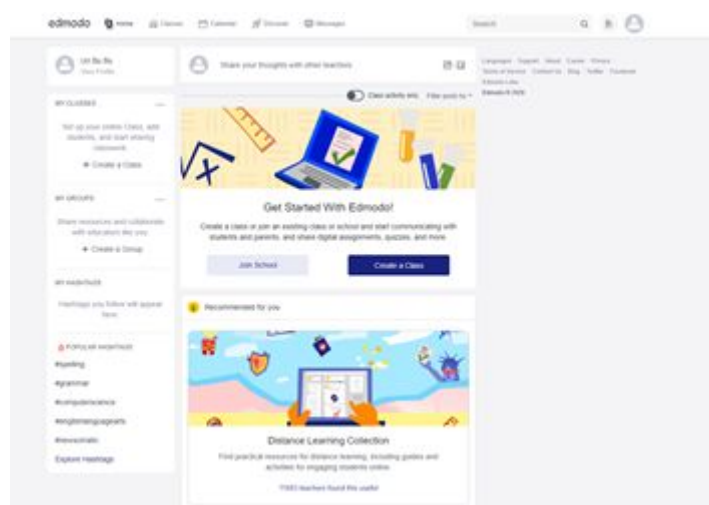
edmodo Home Classes Calendar Discover Messages

Search

Un Bu Bu
View Profile

Share your thoughts with other teachers

Languages Support About Career Privacy Terms of Service Contact Us Blog Twitter Facebook Edmodo Labs
Edmodo © 2020

MY CLASSES

Set up your online Class, add students, and start sharing classwork

+ Create a Class

MY GROUPS

Share resources and collaborate with educators like you

+ Create a Group

MY HASHTAGS

Hashtags you follow will appear here

POPULAR HASHTAGS
#spelling
#grammar
#computerscience
#engineeringprojects
#innovatedu
Explore Hashtags

Class activity only Filter posts by

Get Started With Edmodo!

Create a class or join an existing class or school and start communicating with students and parents, and share digital assignments, quizzes, and more.

Join School

Create a Class

Recommended for you

Distance Learning Collection

Find practical resources for distance learning, including guides and activities for engaging students online.

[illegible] teachers found this useful